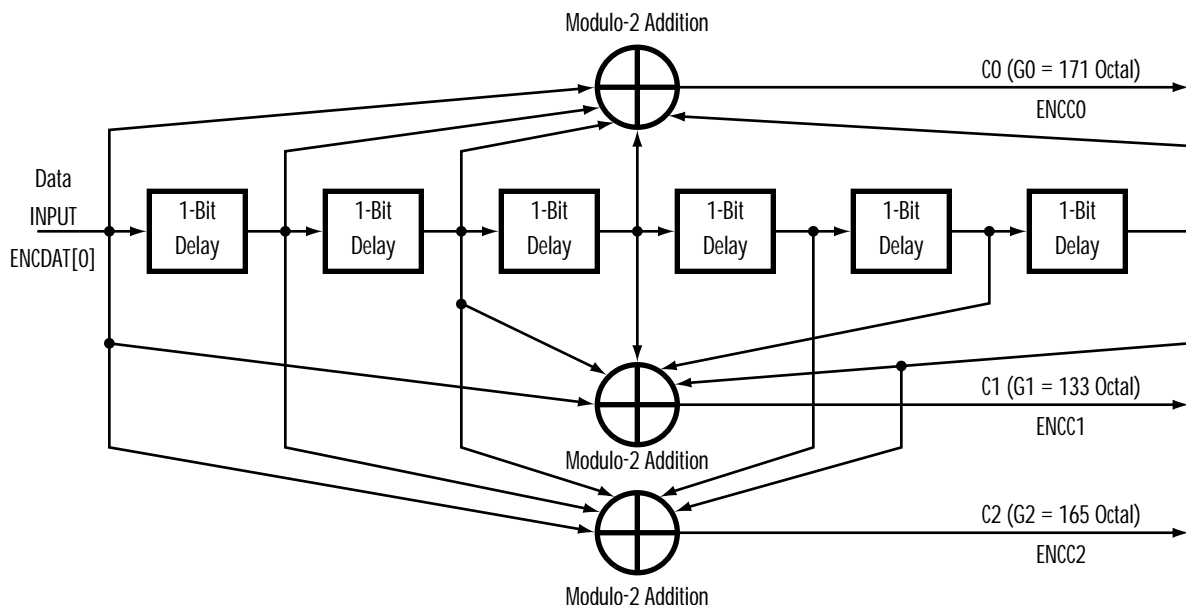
Modulo-2 Addition

C0 (G0 = 171 Octal)

ENCC0

Data

INPUT

ENCDAT[0]

1-Bit Delay

1-Bit Delay

1-Bit Delay

1-Bit Delay

1-Bit Delay

1-Bit Delay

C1 (G1 = 133 Octal)

ENCC1

Modulo-2 Addition

C2 (G2 = 165 Octal)

ENCC2

Modulo-2 Addition